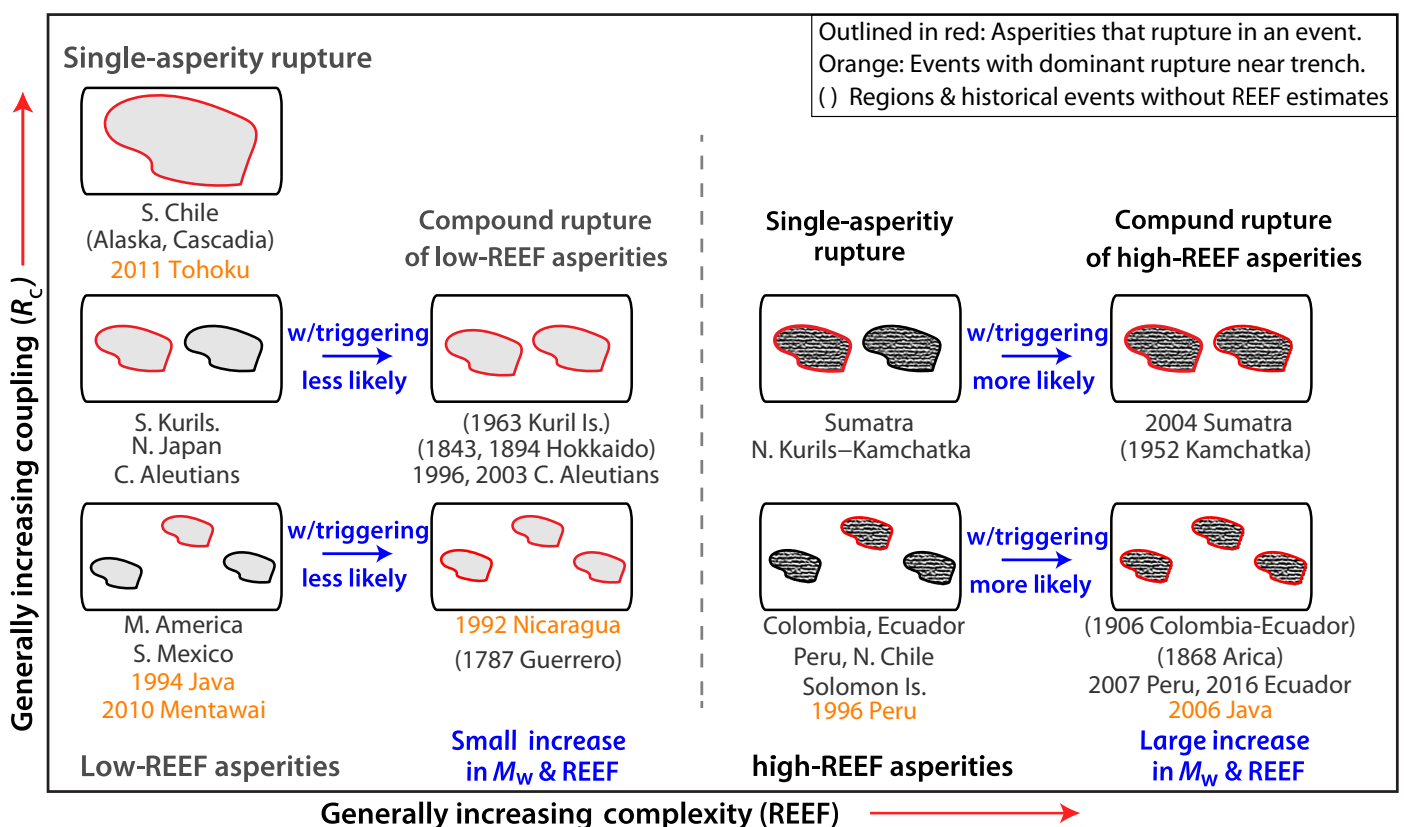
Outlined in red: Asperities that rupture in an event.
Orange: Events with dominant rupture near trench.
( ) Regions & historical events without REEF estimates

Single-asperity rupture

S. Chile
(Alaska, Cascadia)
2011 Tohoku

Compound rupture of low-REEF asperities

Single-asperitiy rupture

Compund rupture of high-REEF asperities

w/triggering less likely

S. Kurils.
N. Japan
C. Aleutians

(1963 Kuril Is.)
(1843, 1894 Hokkaido)
1996, 2003 C. Aleutians

w/triggering more likely

Sumatra
N. Kurils–Kamchatka

2004 Sumatra
(1952 Kamchatka)

w/triggering less likely

M. America
S. Mexico
1994 Java
2010 Mentawai

1992 Nicaragua
(1787 Guerrero)

w/triggering more likely

Colombia, Ecuador
Peru, N. Chile
Solomon Is.
1996 Peru

(1906 Colombia-Ecuador)
(1868 Arica)
2007 Peru, 2016 Ecuador
2006 Java

Low-REEF asperities

Small increase in $M_W$ & REEF

high-REEF asperities

Large increase in $M_W$ & REEF

Generally increasing coupling ($R_c$)

Generally increasing complexity (REEF)